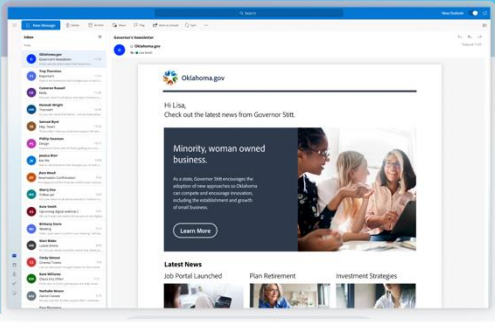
Search

New Outlook

New Message

Inbox

Oklahoma.gov
Governor's Newsletter

Governor's Newsletter

Oklahoma.gov

Oklahoma.gov

Hi Lisa,
Check out the latest news from Governor Stitt.

Minority, woman owned business.

As a state, Governor Stitt encourages the adoption of new approaches so Oklahoma can compete and encourage innovation, including the establishment and growth of small business.

Learn More

Latest News

Job Portal Launched

Plan Retirement

Investment Strategies